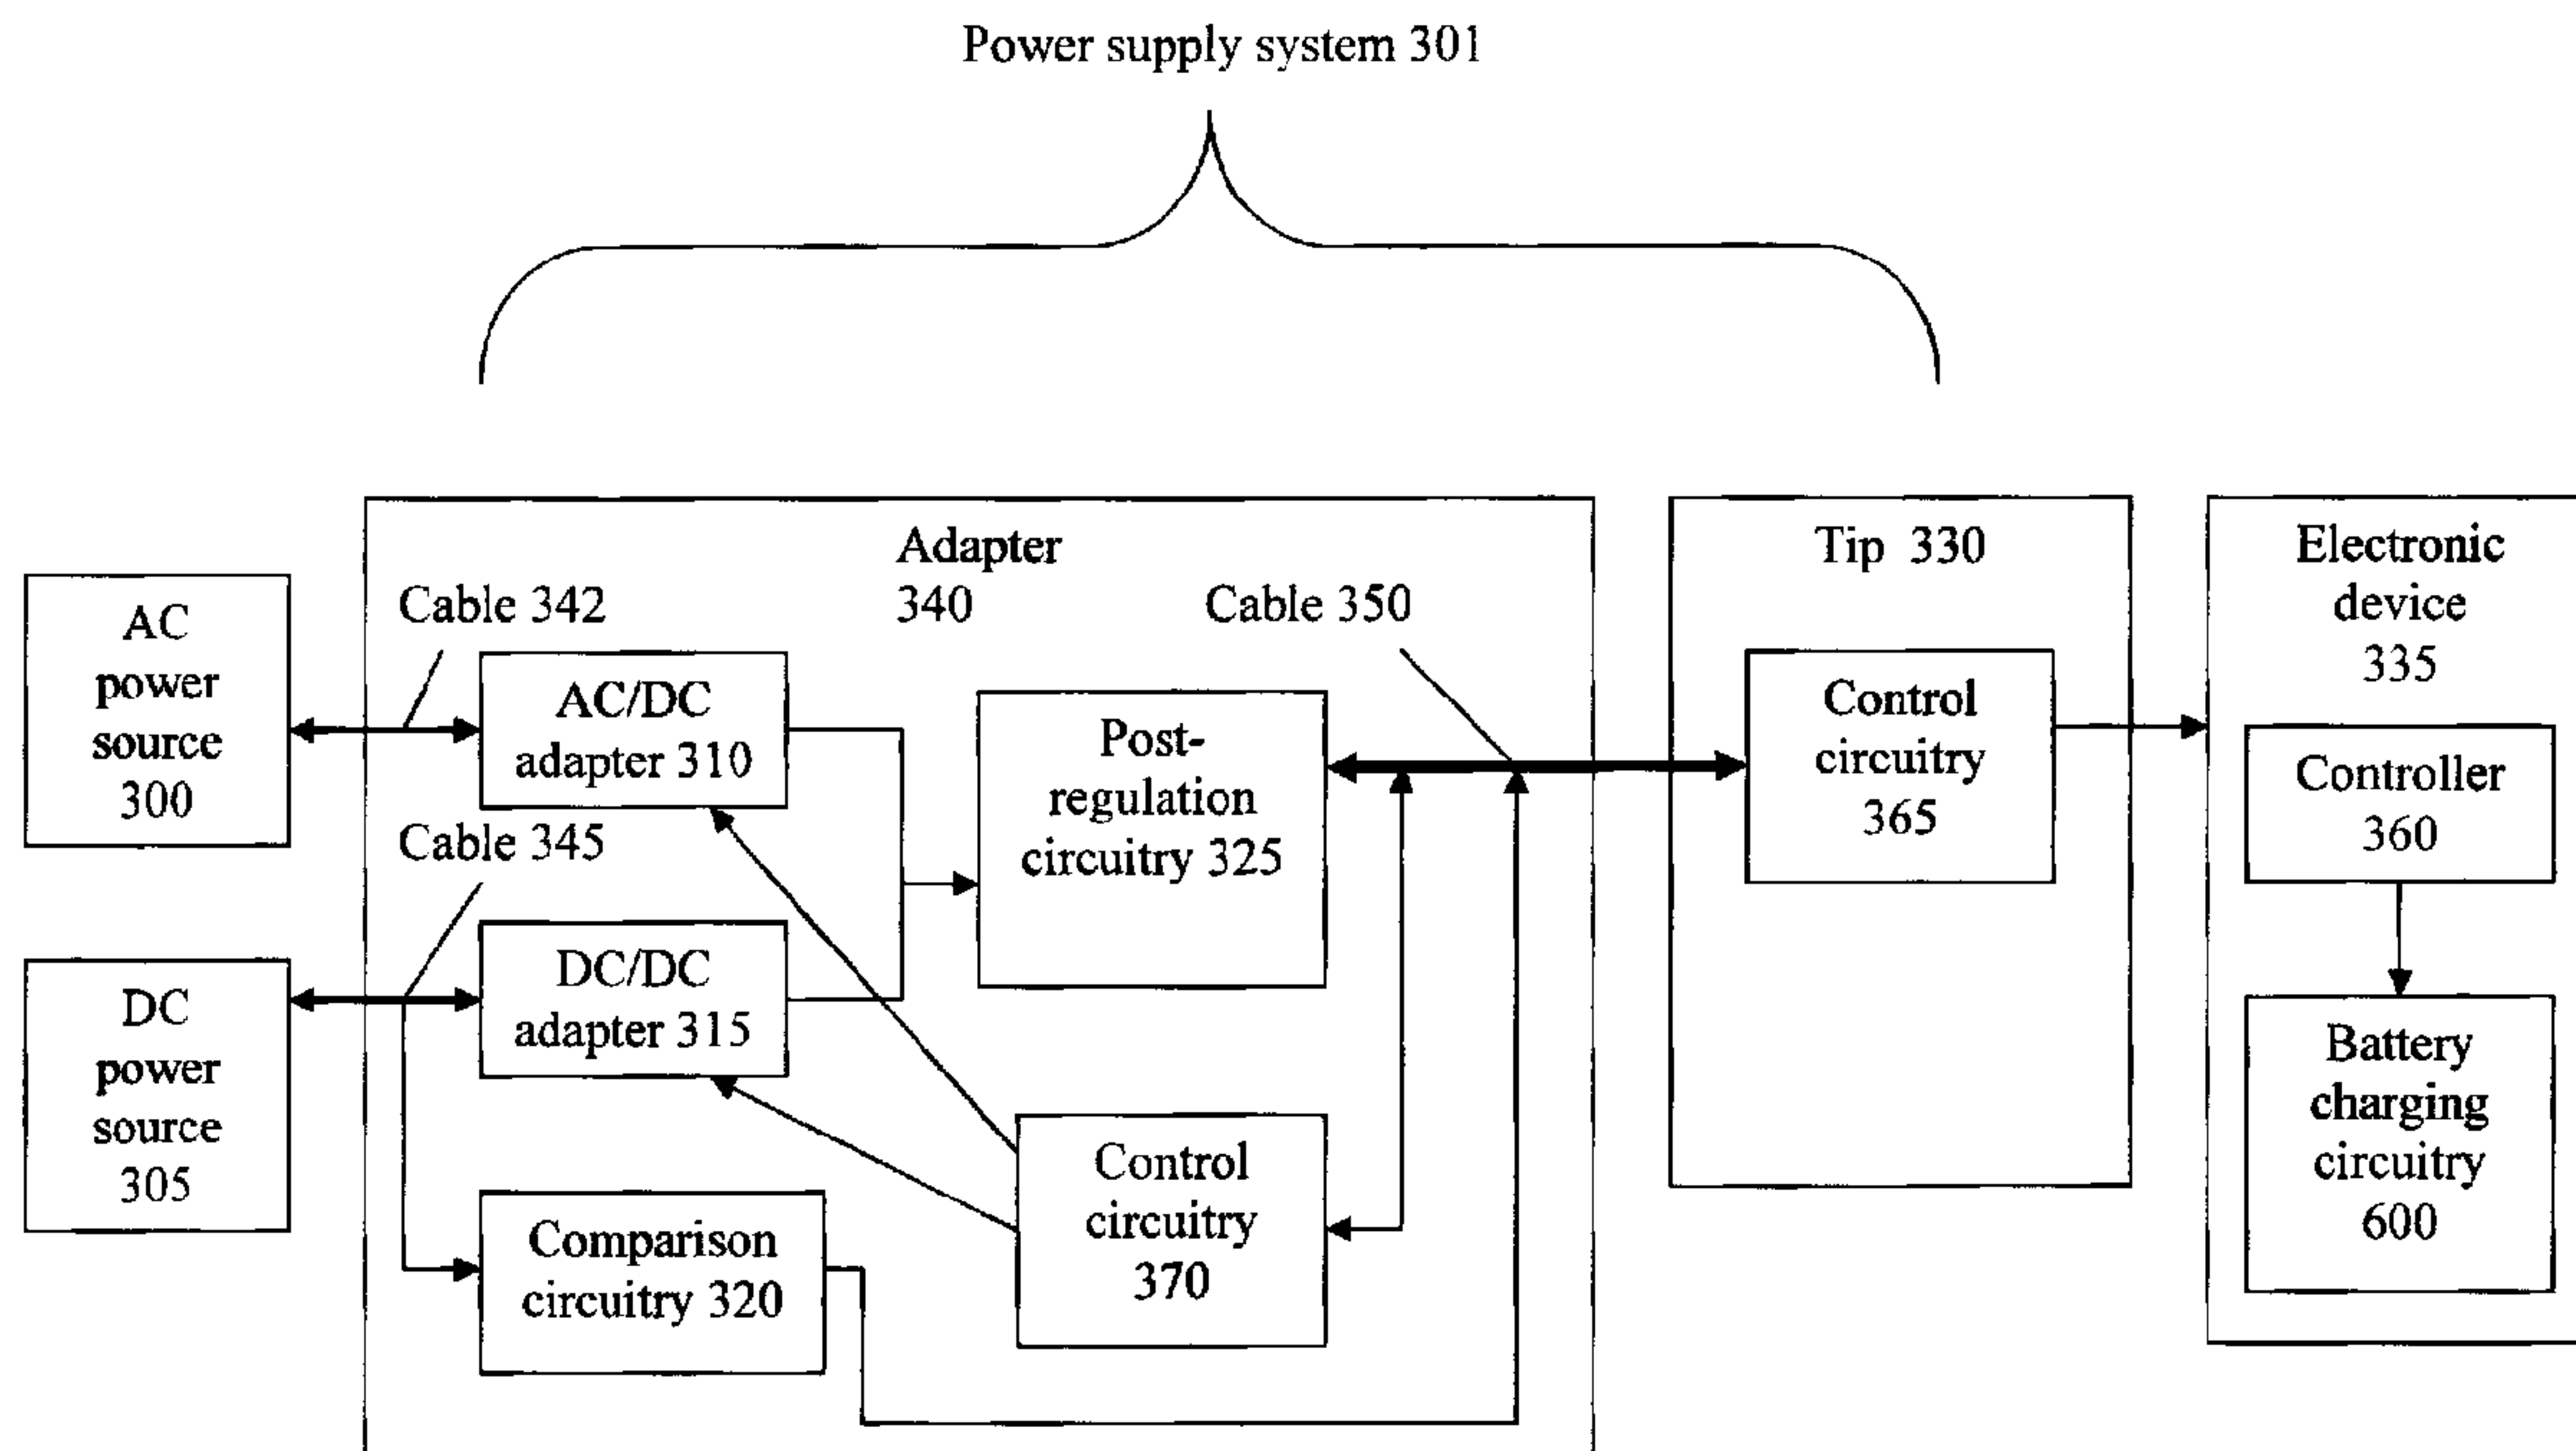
Power supply system 301

AC power source 300

DC power source 305

Adapter 340

Cable 342

Cable 345

Cable 350

AC/DC adapter 310

DC/DC adapter 315

Post-regulation circuitry 325

Comparison circuitry 320

Control circuitry 370

Tip 330

Control circuitry 365

Electronic device 335

Controller 360

Battery charging circuitry 600